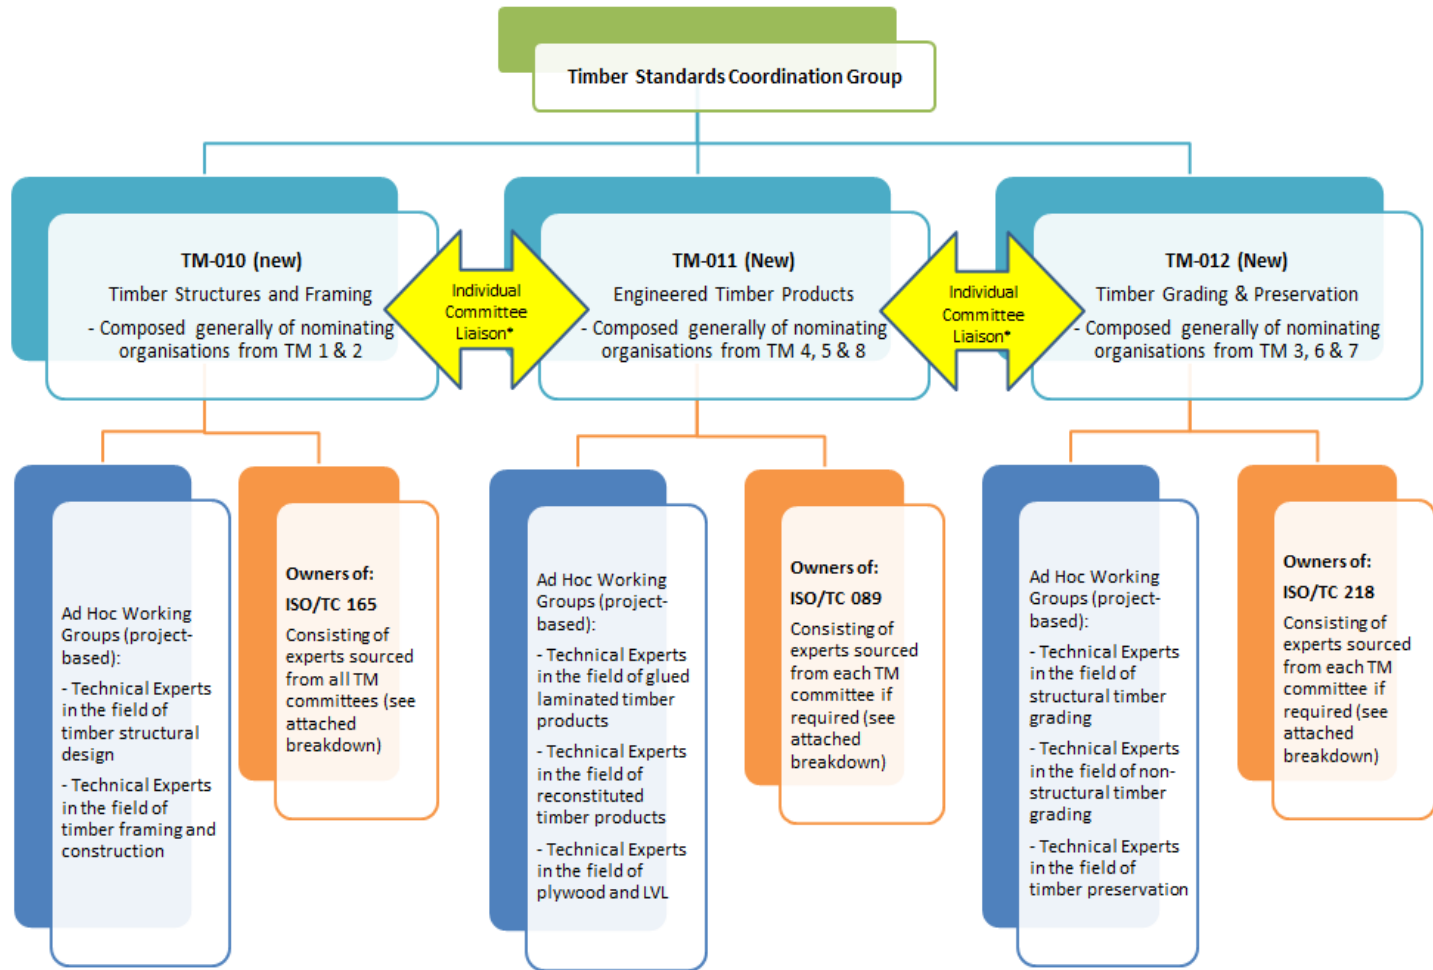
Timber Standards Coordination Group

TM-010 (new)
Timber Structures and Framing
- Composed generally of nominating organisations from TM 1 & 2

Individual Committee Liaison*

TM-011 (New)
Engineered Timber Products
- Composed generally of nominating organisations from TM 4, 5 & 8

Individual Committee Liaison*

TM-012 (New)
Timber Grading & Preservation
- Composed generally of nominating organisations from TM 3, 6 & 7

Ad Hoc Working Groups (project-based):
- Technical Experts in the field of timber structural design
- Technical Experts in the field of timber framing and construction

Owners of:
ISO/TC 165
Consisting of experts sourced from all TM committees (see attached breakdown)

Ad Hoc Working Groups (project-based):
- Technical Experts in the field of glued laminated timber products
- Technical Experts in the field of reconstituted timber products
- Technical Experts in the field of plywood and LVL

Owners of:
ISO/TC 089
Consisting of experts sourced from each TM committee if required (see attached breakdown)

Ad Hoc Working Groups (project-based):
- Technical Experts in the field of structural timber grading
- Technical Experts in the field of non-structural timber grading
- Technical Experts in the field of timber preservation

Owners of:
ISO/TC 218
Consisting of experts sourced from each TM committee if required (see attached breakdown)